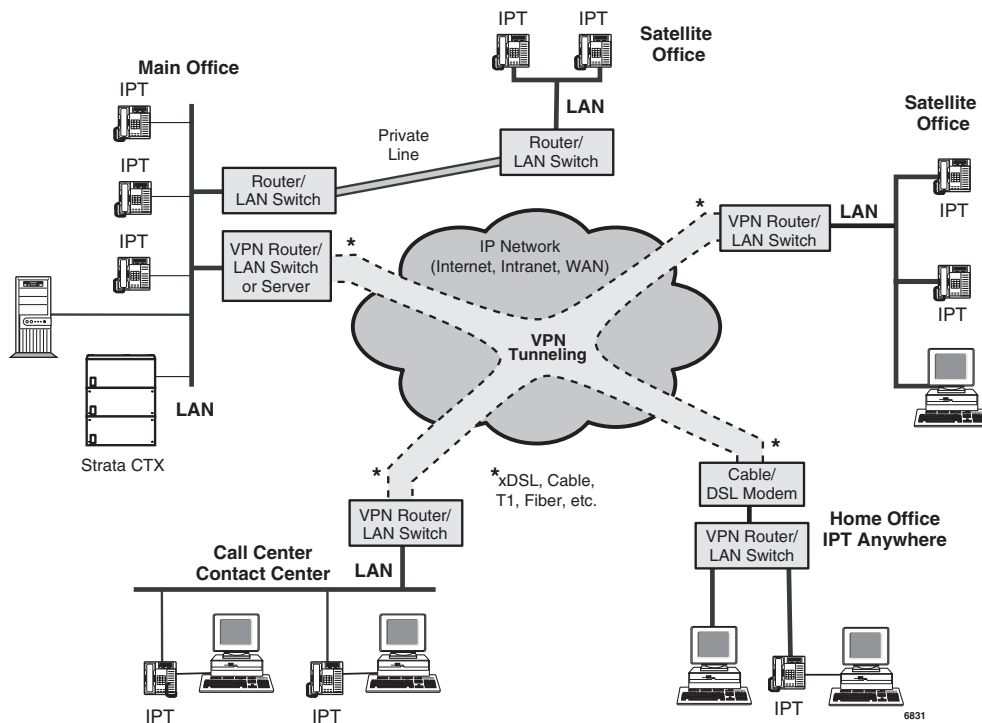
IPT IPT

Satellite Office

Main Office

IPT

LAN

Private Line

Router/ LAN Switch

Satellite Office

IPT

Router/ LAN Switch

*

VPN Router/ LAN Switch

LAN

IPT

IPT

VPN Router/ LAN Switch or Server

*

IP Network (Internet, Intranet, WAN)

IPT

VPN Tunneling

LAN

Strata CTX

*

*xDSL, Cable, T1, Fiber, etc.

*

Cable/ DSL Modem

VPN Router/ LAN Switch

Home Office IPT Anywhere

VPN Router/ LAN Switch

Call Center Contact Center

LAN

IPT

IPT

IPT

6831